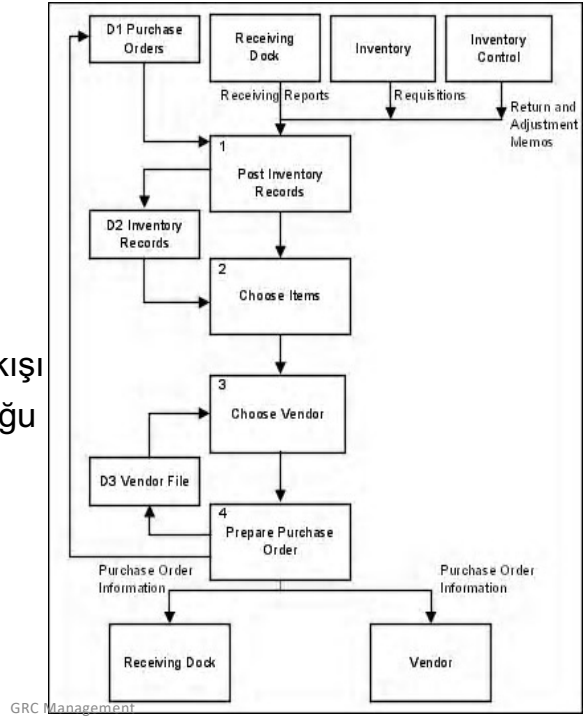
kışı
ğu

D1 Purchase Orders

Receiving Dock

Inventory

Inventory Control

Receiving Reports

Requisitions

Return and Adjustment Memos

1
Post Inventory Records

D2 Inventory Records

2
Choose Items

3
Choose Vendor

D3 Vendor File

4
Prepare Purchase Order

Purchase Order Information

Purchase Order Information

Receiving Dock

Vendor

GRC Management